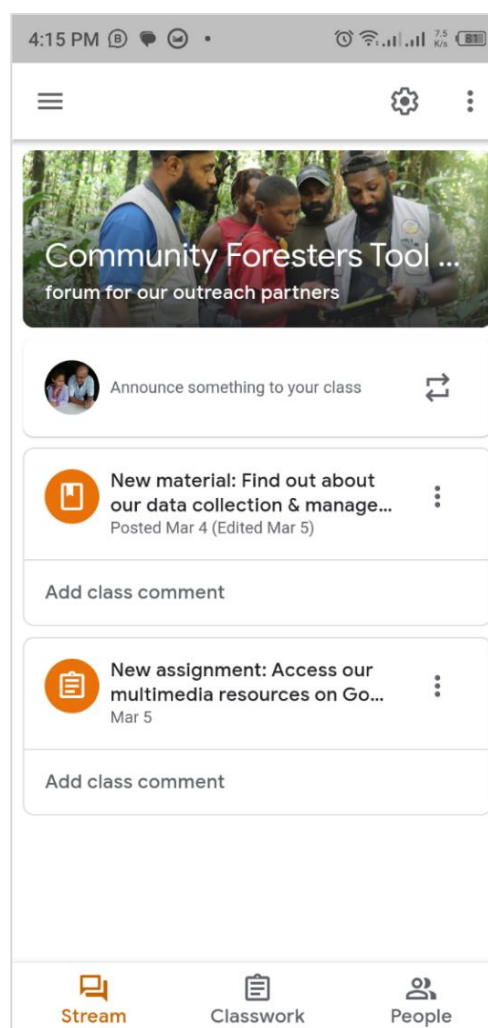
4:15 PM

7.5 K/s 81

Community Foresters Tool ...
forum for our outreach partners

Announce something to your class

New material: Find out about our data collection & manage...
Posted Mar 4 (Edited Mar 5)

Add class comment

New assignment: Access our multimedia resources on Go...
Mar 5

Add class comment

Stream
Classwork
People